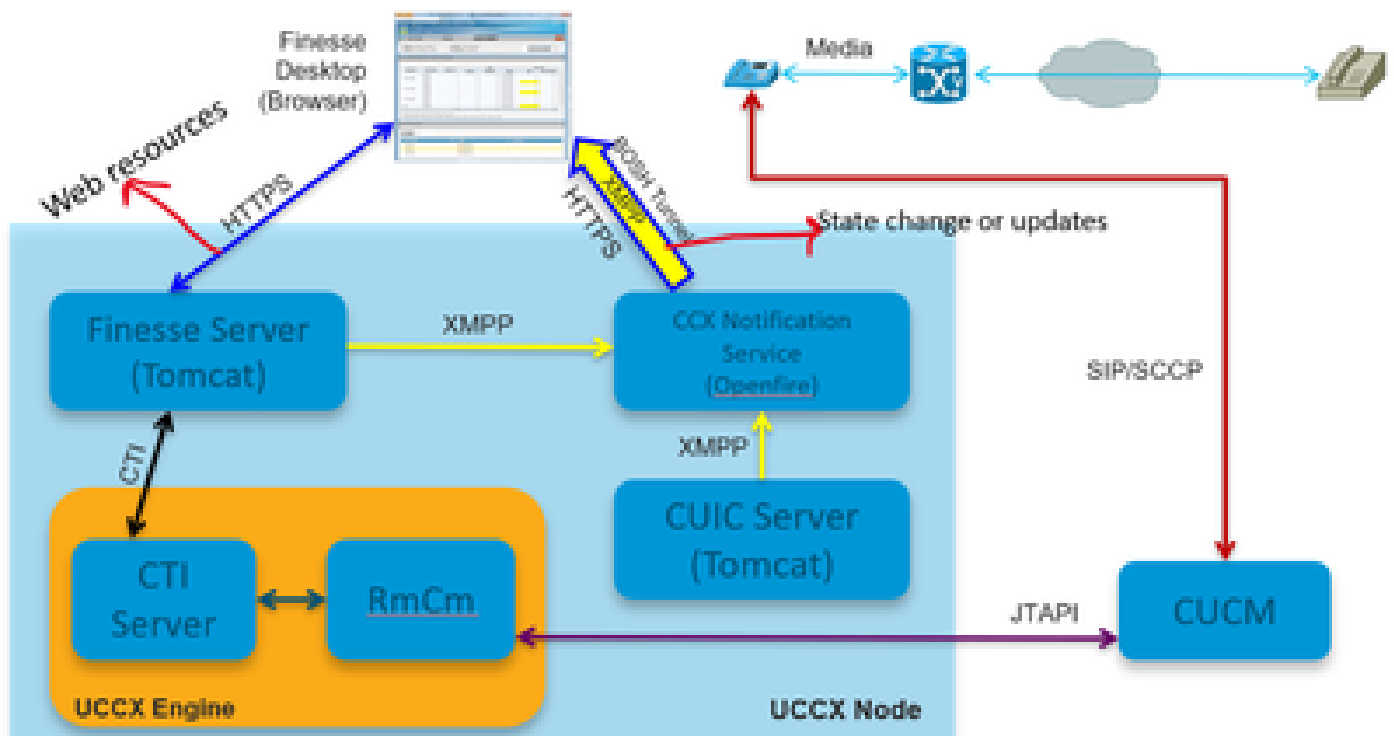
Finesse Desktop (Browser)

Media

Web resources

HTTPS

HTTPS

BOSH Tunnel

XMPP

State change or updates

Finesse Server (Tomcat)

XMPP

CCX Notification Service (Openfire)

SIP/SCCP

XMPP

CTI

CUIC Server (Tomcat)

CTI Server

RmCm

JTAPI

CUCM

UCCX Engine

UCCX Node